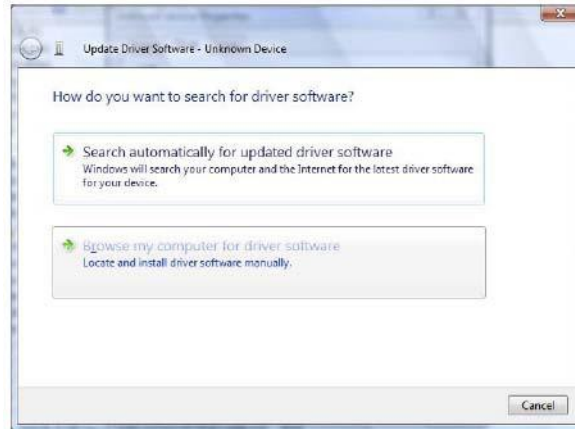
Update Driver Software - Unknown Device

How do you want to search for driver software?

Search automatically for updated driver software
Windows will search your computer and the Internet for the latest driver software for your device.

Browse my computer for driver software
Locate and install driver software manually.

Cancel